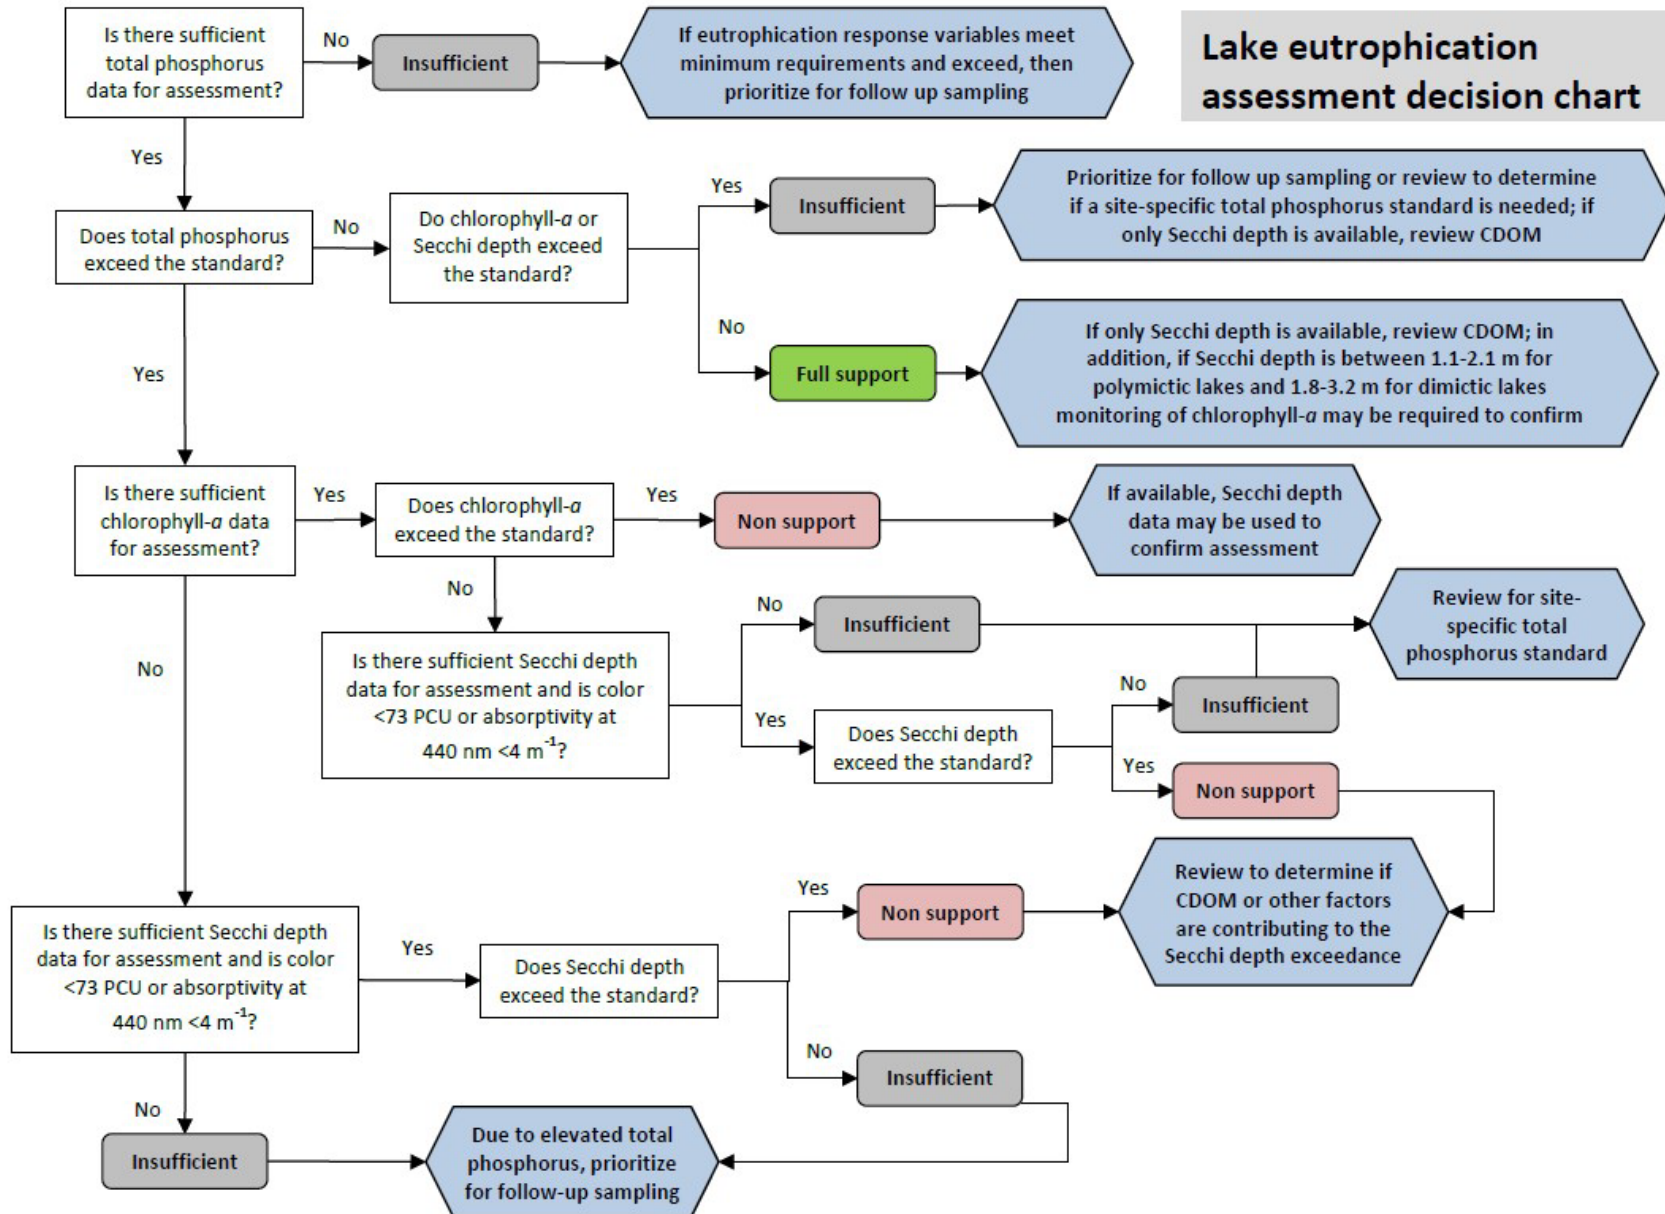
Lake eutrophication assessment decision chart

Is there sufficient total phosphorus data for assessment?

No

Insufficient

If eutrophication response variables meet minimum requirements and exceed, then prioritize for follow up sampling

Yes

Does total phosphorus exceed the standard?

No

Do chlorophyll-*a* or Secchi depth exceed the standard?

Yes

Insufficient

Prioritize for follow up sampling or review to determine if a site-specific total phosphorus standard is needed; if only Secchi depth is available, review CDOM

No

Full support

If only Secchi depth is available, review CDOM; in addition, if Secchi depth is between 1.1-2.1 m for polymictic lakes and 1.8-3.2 m for dimictic lakes monitoring of chlorophyll-*a* may be required to confirm

Yes

Is there sufficient chlorophyll-*a* data for assessment?

Yes

Does chlorophyll-*a* exceed the standard?

Yes

Non support

If available, Secchi depth data may be used to confirm assessment

No

Is there sufficient Secchi depth data for assessment and is color <73 PCU or absorptivity at 440 nm <4 m$^{-1}$?

No

Insufficient

Review for site-specific total phosphorus standard

Yes

Does Secchi depth exceed the standard?

No

Insufficient

Yes

Non support

No

Is there sufficient Secchi depth data for assessment and is color <73 PCU or absorptivity at 440 nm <4 m$^{-1}$?

Yes

Does Secchi depth exceed the standard?

Yes

Non support

Review to determine if CDOM or other factors are contributing to the Secchi depth exceedance

No

Insufficient

No

Insufficient

Due to elevated total phosphorus, prioritize for follow-up sampling